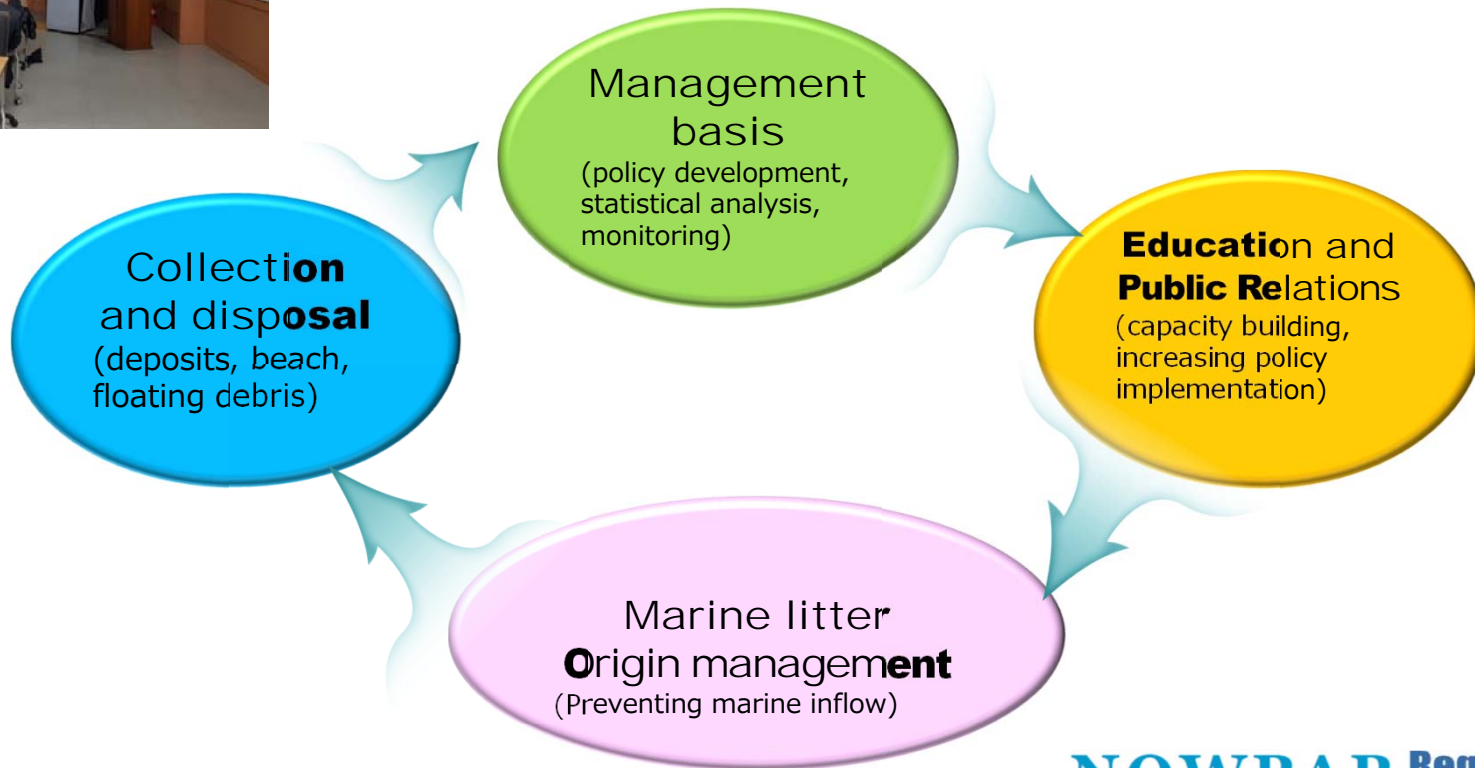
Management basis
(policy development, statistical analysis, monitoring)

Education and Public Relations
(capacity building, increasing policy implementation)

Marine litter Origin management
(Preventing marine inflow)

Collection and disposal
(deposits, beach, floating debris)

NOWPAP Reg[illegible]